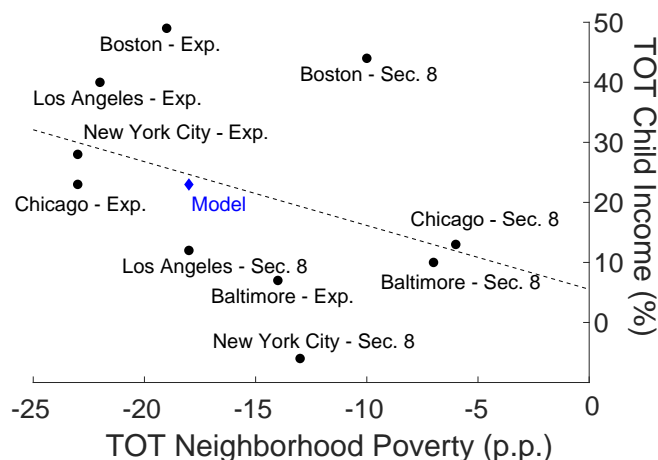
Boston - Exp.
Boston - Sec. 8
Los Angeles - Exp.
New York City - Exp.
Chicago - Exp.
Model
Chicago - Sec. 8
Los Angeles - Sec. 8
Baltimore - Sec. 8
Baltimore - Exp.
New York City - Sec. 8

50
40
30
20
10
0
TOT Child Income (%)

-25
-20
-15
-10
-5
0
TOT Neighborhood Poverty (p.p.)